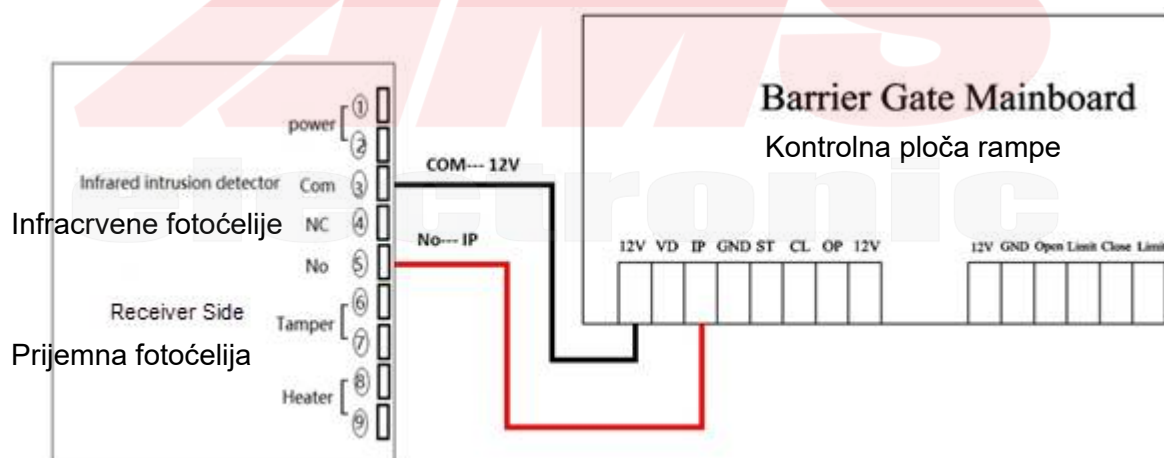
AMS electronic

Barrier Gate Mainboard
Kontrolna ploča rampe

power ① ②
Infrared intrusion detector Com ③
Infracrvene fotoćelije NC ④
No ⑤
Receiver Side
Tamper ⑥ ⑦
Prijemna fotoćelija
Heater ⑧ ⑨

COM--- 12V
No--- IP

12V VD IP GND ST CL OP 12V

12V GND Open Limit Close Limi